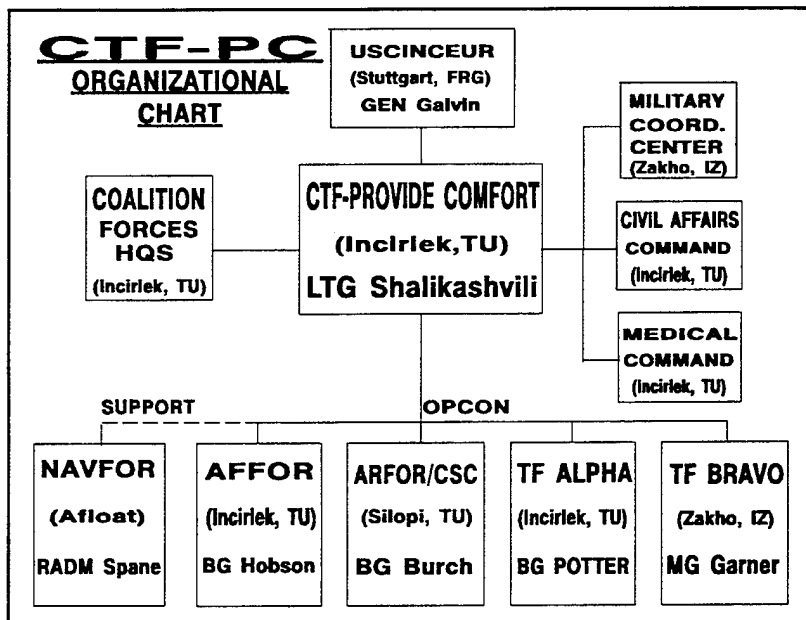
CTF-PC
ORGANIZATIONAL
CHART

USCINCEUR
(Stuttgart, FRG)
GEN Galvin

MILITARY
COORD.
CENTER
(Zakho, IZ)

COALITION
FORCES
HQS
(Incirlek, TU)

CTF-PROVIDE COMFORT
(Incirlek,TU)
LTG Shalikashvili

CIVIL AFFAIRS
COMMAND
(Incirlek, TU)

MEDICAL
COMMAND
(Incirlek, TU)

SUPPORT

OPCON

NAVFOR
(Afloat)
RADM Spane

AFFOR
(Incirlek, TU)
BG Hobson

ARFOR/CSC
(Silopi, TU)
BG Burch

TF ALPHA
(Incirlek, TU)
BG POTTER

TF BRAVO
(Zakho, IZ)
MG Garner